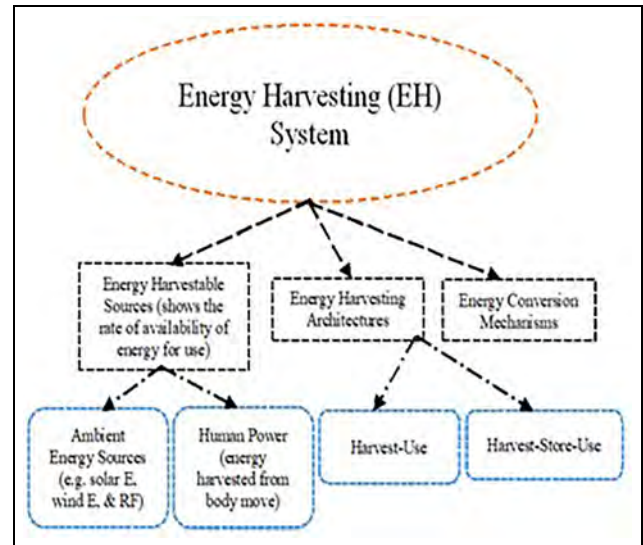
Energy Harvesting (EH) System

Energy Harvestable Sources (shows the rate of availability of energy for use)

Energy Harvesting Architectures

Energy Conversion Mechanisms

Ambient Energy Sources (e.g. solar E, wind E, & RF)

Human Power (energy harvested from body move)

Harvest-Use

Harvest-Store-Use